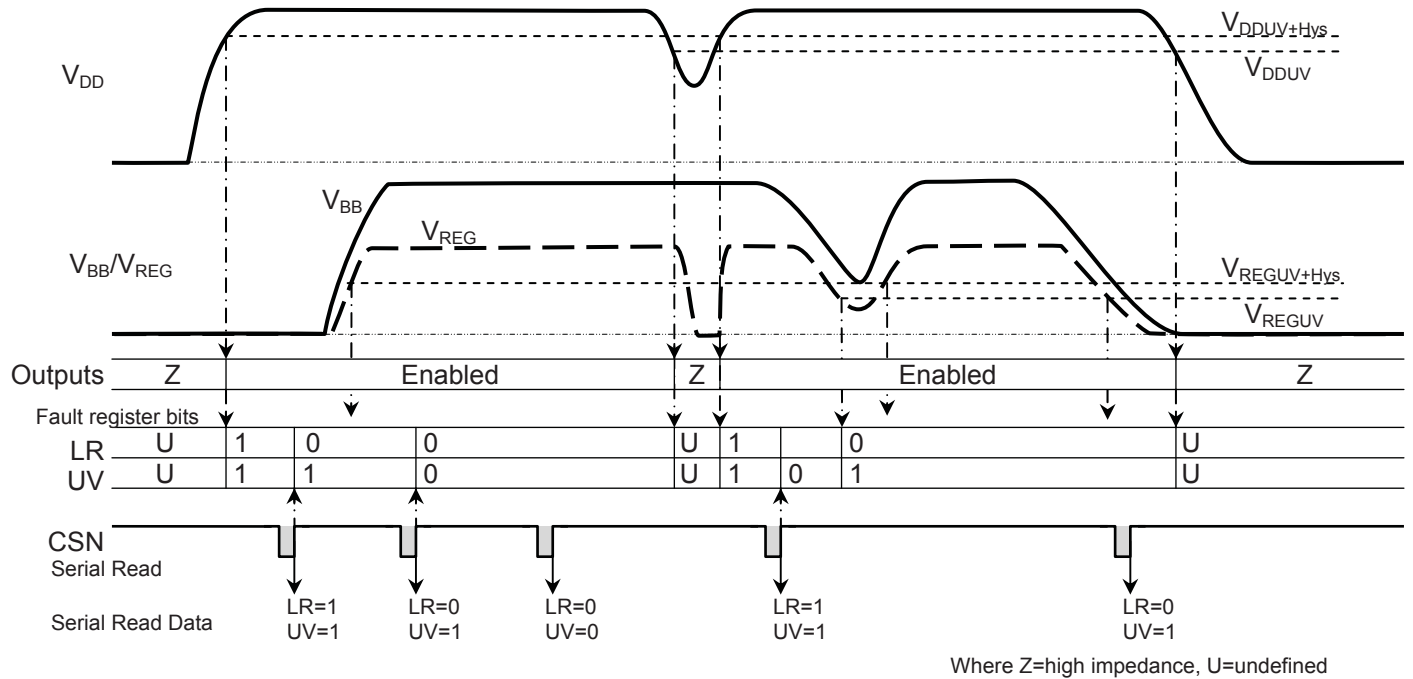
$V_{DDUV+Hys}$

$V_{DDUV}$

$V_{DD}$

$V_{BB}$

$V_{REG}$

$V_{BB}/V_{REG}$

$V_{REGUV+Hys}$

$V_{REGUV}$

Outputs Z Enabled Z Enabled Z

Fault register bits

LR U 1 0 0 U 1 0 U

UV U 1 1 0 U 1 0 1 U

CSN

Serial Read

Serial Read Data

LR=1 UV=1

LR=0 UV=1

LR=0 UV=0

LR=1 UV=1

LR=0 UV=1

Where Z=high impedance, U=undefined